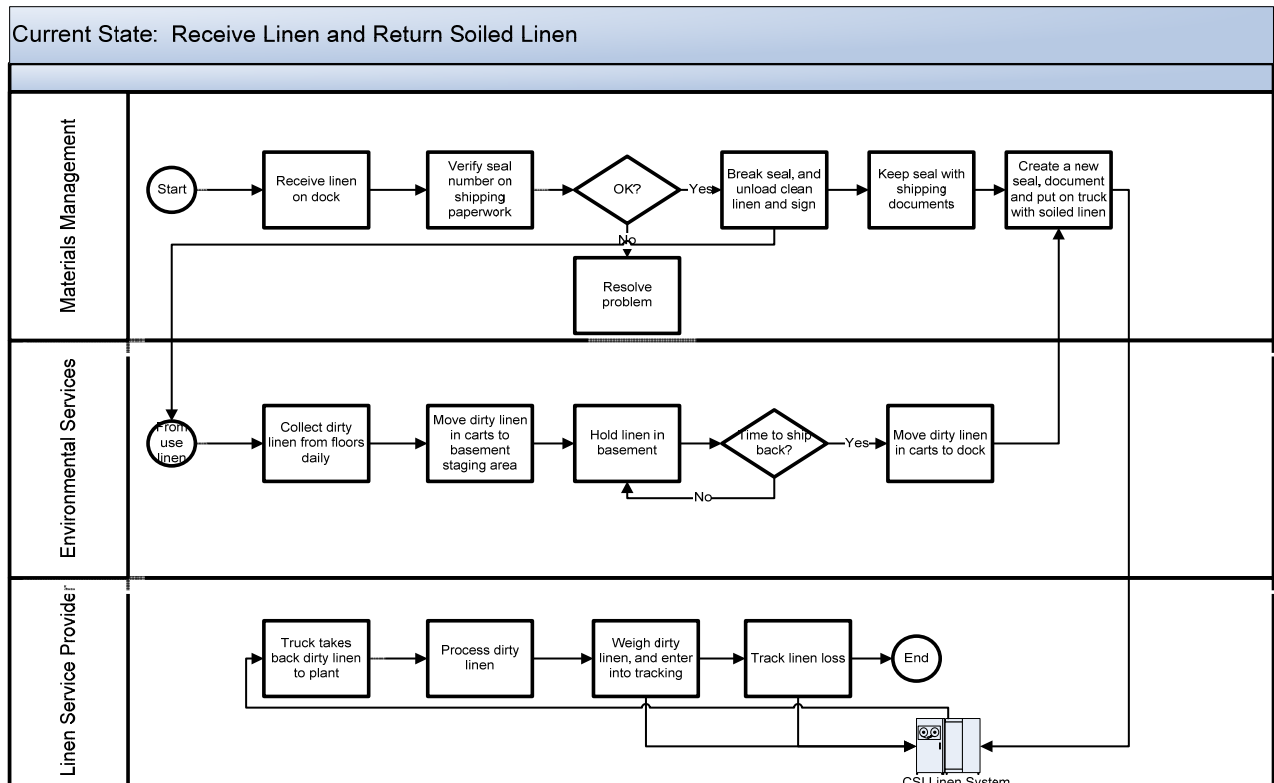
Current State: Receive Linen and Return Soiled Linen

Materials Management

Start

Receive linen on dock

Verify seal number on shipping paperwork

OK?

Yes

No

Break seal, and unload clean linen and sign

Keep seal with shipping documents

Create a new seal, document and put on truck with soiled linen

Resolve problem

Environmental Services

From use linen

Collect dirty linen from floors daily

Move dirty linen in carts to basement staging area

Hold linen in basement

Time to ship back?

Yes

No

Move dirty linen in carts to dock

Linen Service Provider

Truck takes back dirty linen to plant

Process dirty linen

Weigh dirty linen, and enter into tracking

Track linen loss

End

CSI Linen System